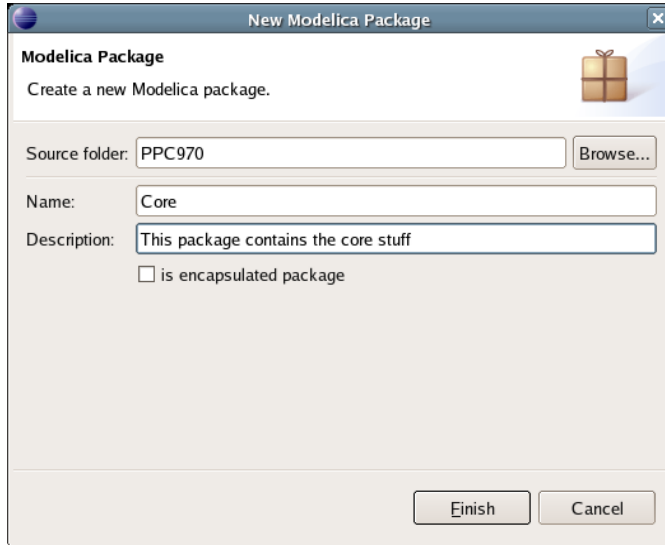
New Modelica Package

Modelica Package

Create a new Modelica package.

Source folder: PPC970

Browse...

Name: Core

Description: This package contains the core stuff

is encapsulated package

Finish

Cancel